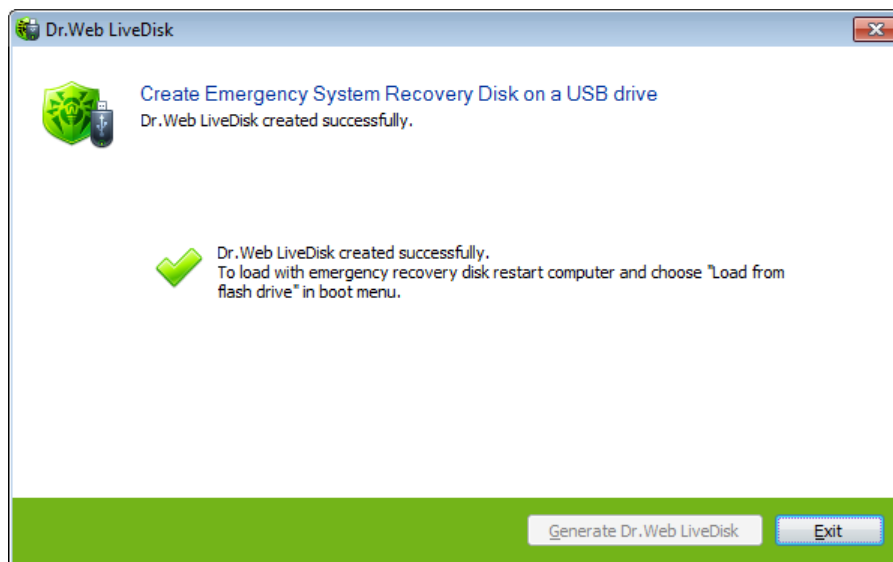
Dr.Web LiveDisk

Create Emergency System Recovery Disk on a USB drive
Dr.Web LiveDisk created successfully.

Dr.Web LiveDisk created successfully.
To load with emergency recovery disk restart computer and choose "Load from flash drive" in boot menu.

Generate Dr.Web LiveDisk
Exit